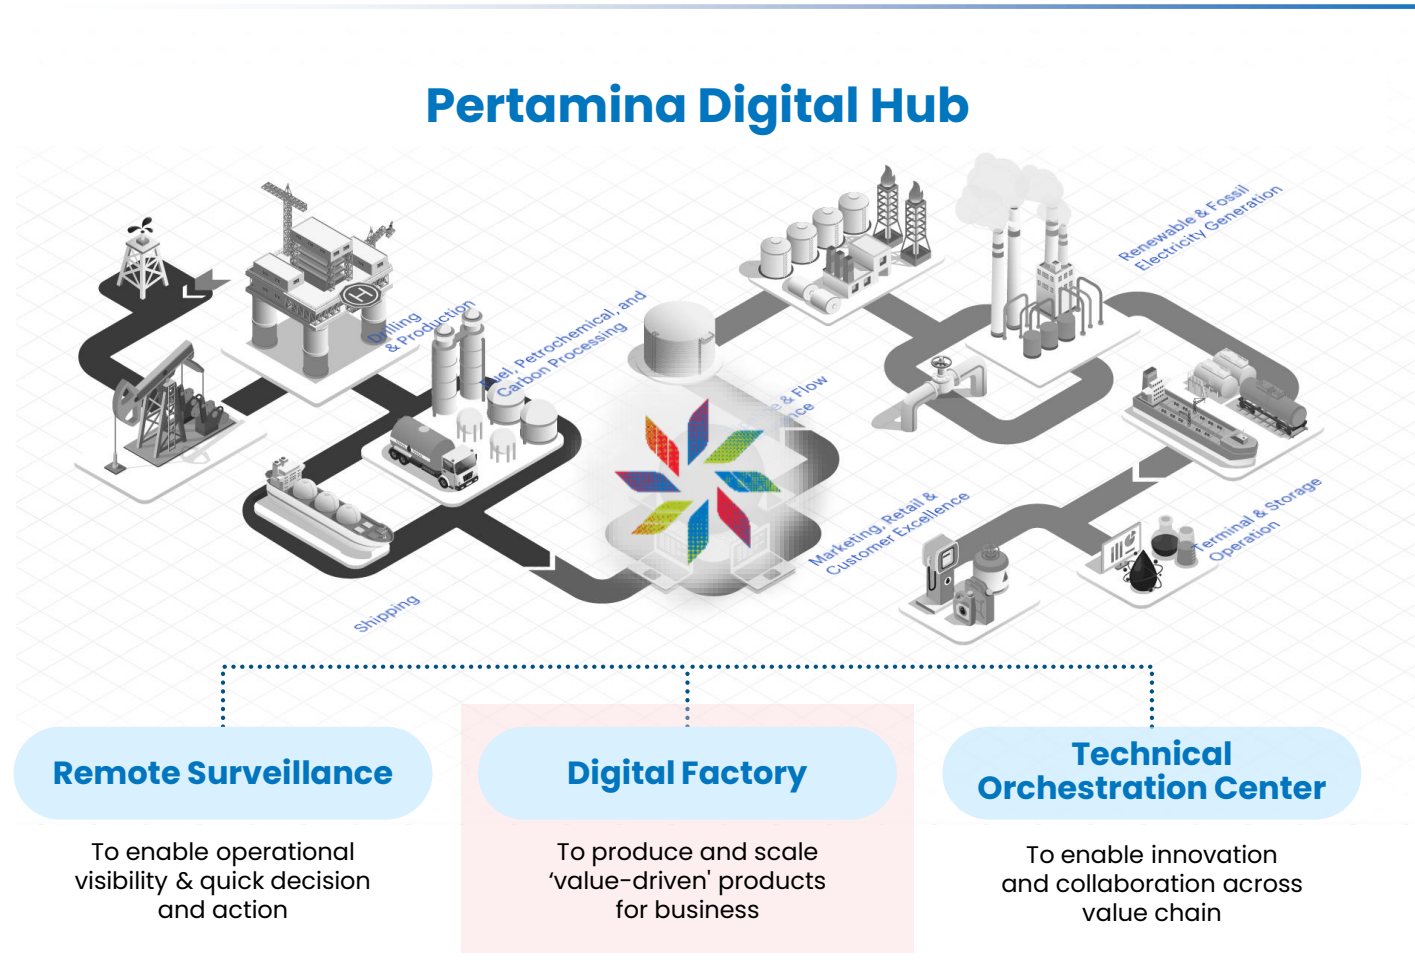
Pertamina Digital Hub

Drilling & Production

Fuel, Petrochemical, and Carbon Processing

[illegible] & Flow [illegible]nce

Renewable & Fossil Electricity Generation

Marketing, Retail & Customer Excellence

Terminal & Storage Operation

Shipping

Remote Surveillance

To enable operational visibility & quick decision and action

Digital Factory

To produce and scale 'value-driven' products for business

Technical Orchestration Center

To enable innovation and collaboration across value chain